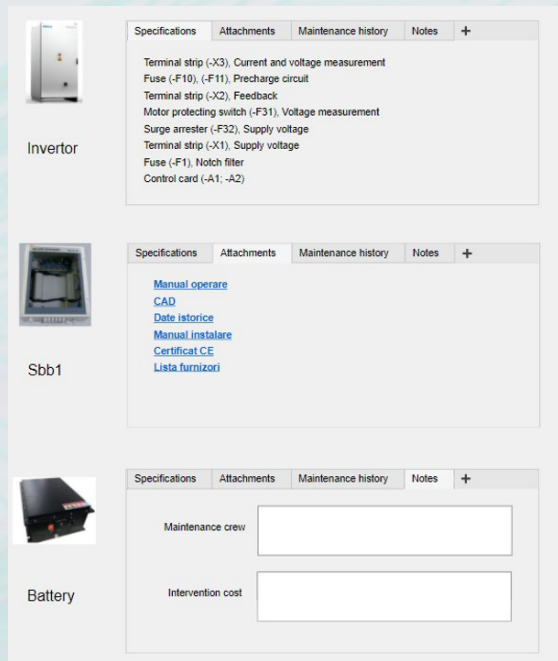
Invertor

Specifications | Attachments | Maintenance history | Notes | +

Terminal strip (-X3), Current and voltage measurement
Fuse (-F10), (-F11), Precharge circuit
Terminal strip (-X2), Feedback
Motor protecting switch (-F31), Voltage measurement
Surge arrester (-F32), Supply voltage
Terminal strip (-X1), Supply voltage
Fuse (-F1), Notch filter
Control card (-A1; -A2)

Sbb1

Specifications | Attachments | Maintenance history | Notes | +

Manual operare
CAD
Date istorice
Manual instalare
Certificat CE
Lista furnizori

Battery

Specifications | Attachments | Maintenance history | Notes | +

Maintenance crew

Intervention cost